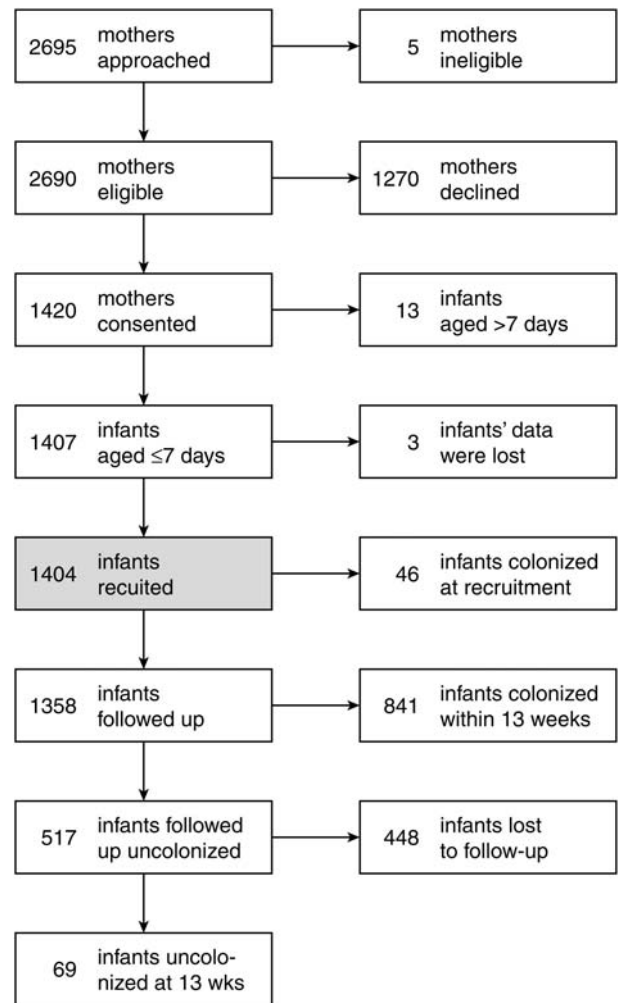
2695 mothers approached

5 mothers ineligible

2690 mothers eligible

1270 mothers declined

1420 mothers consented

13 infants aged >7 days

1407 infants aged ≤7 days

3 infants' data were lost

1404 infants recuited

46 infants colonized at recruitment

1358 infants followed up

841 infants colonized within 13 weeks

517 infants followed up uncolonized

448 infants lost to follow-up

69 infants uncolonized at 13 wks